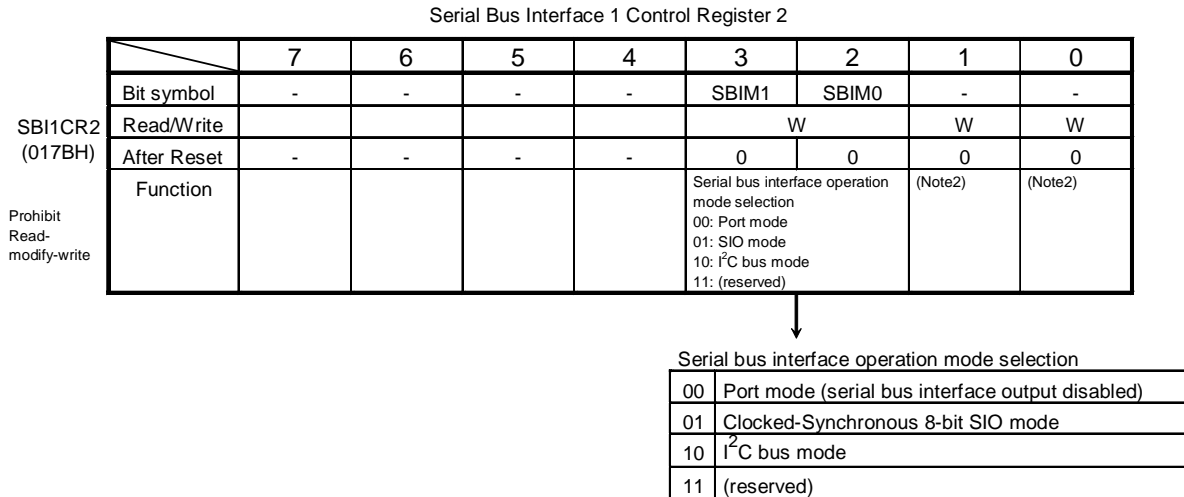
Serial Bus Interface 1 Control Register 2

SBI1CR2
(017BH)

Prohibit Read-modify-write

| | 7 | 6 | 5 | 4 | 3 | 2 | 1 | 0 |
|---|---|---|---|---|---|---|---|---|
| Bit symbol | - | - | - | - | SBIM1 | SBIM0 | - | - |
| Read/Write | | | | | W | | W | W |
| After Reset | - | - | - | - | 0 | 0 | 0 | 0 |
| Function | | | | | Serial bus interface operation mode selection 00: Port mode 01: SIO mode 10: $I^2C$ bus mode 11: (reserved) | | (Note2) | (Note2) |

Serial bus interface operation mode selection

| | |
|---|---|
| 00 | Port mode (serial bus interface output disabled) |
| 01 | Clocked-Synchronous 8-bit SIO mode |
| 10 | $I^2C$ bus mode |
| 11 | (reserved) |